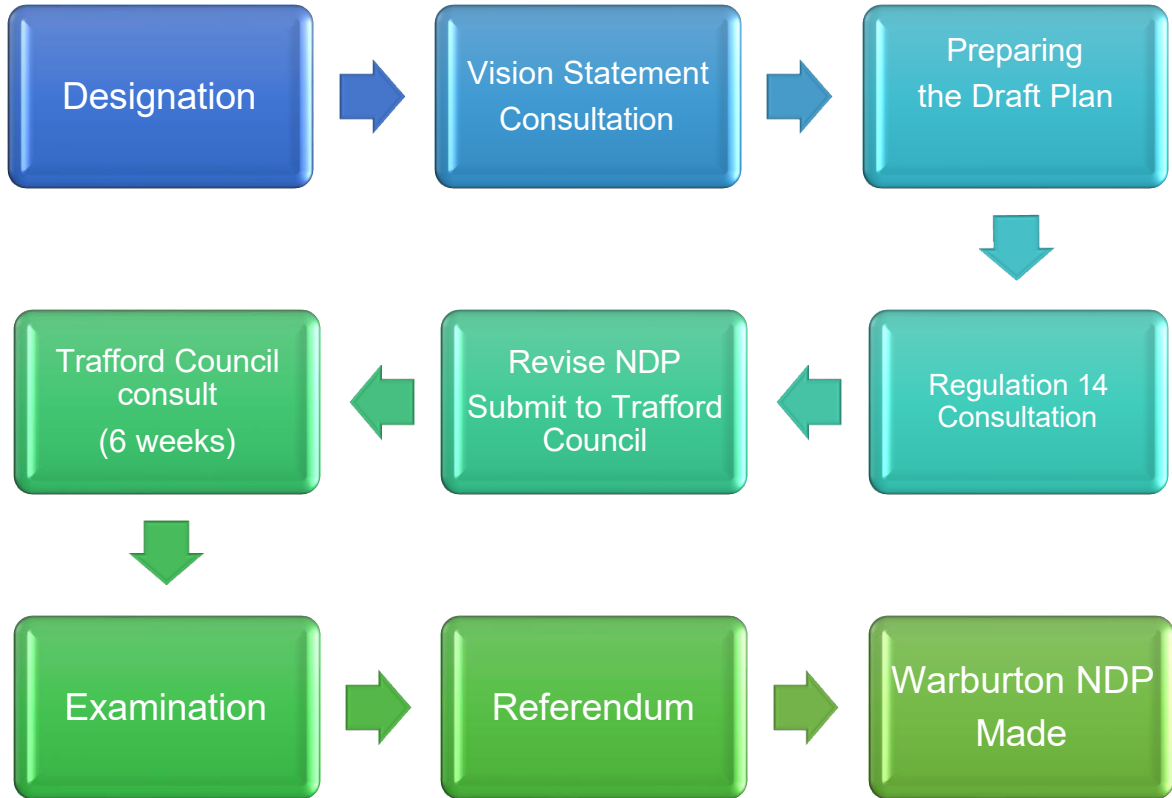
Designation

Vision Statement Consultation

Preparing the Draft Plan

Regulation 14 Consultation

Revise NDP Submit to Trafford Council

Trafford Council consult (6 weeks)

Examination

Referendum

Warburton NDP Made